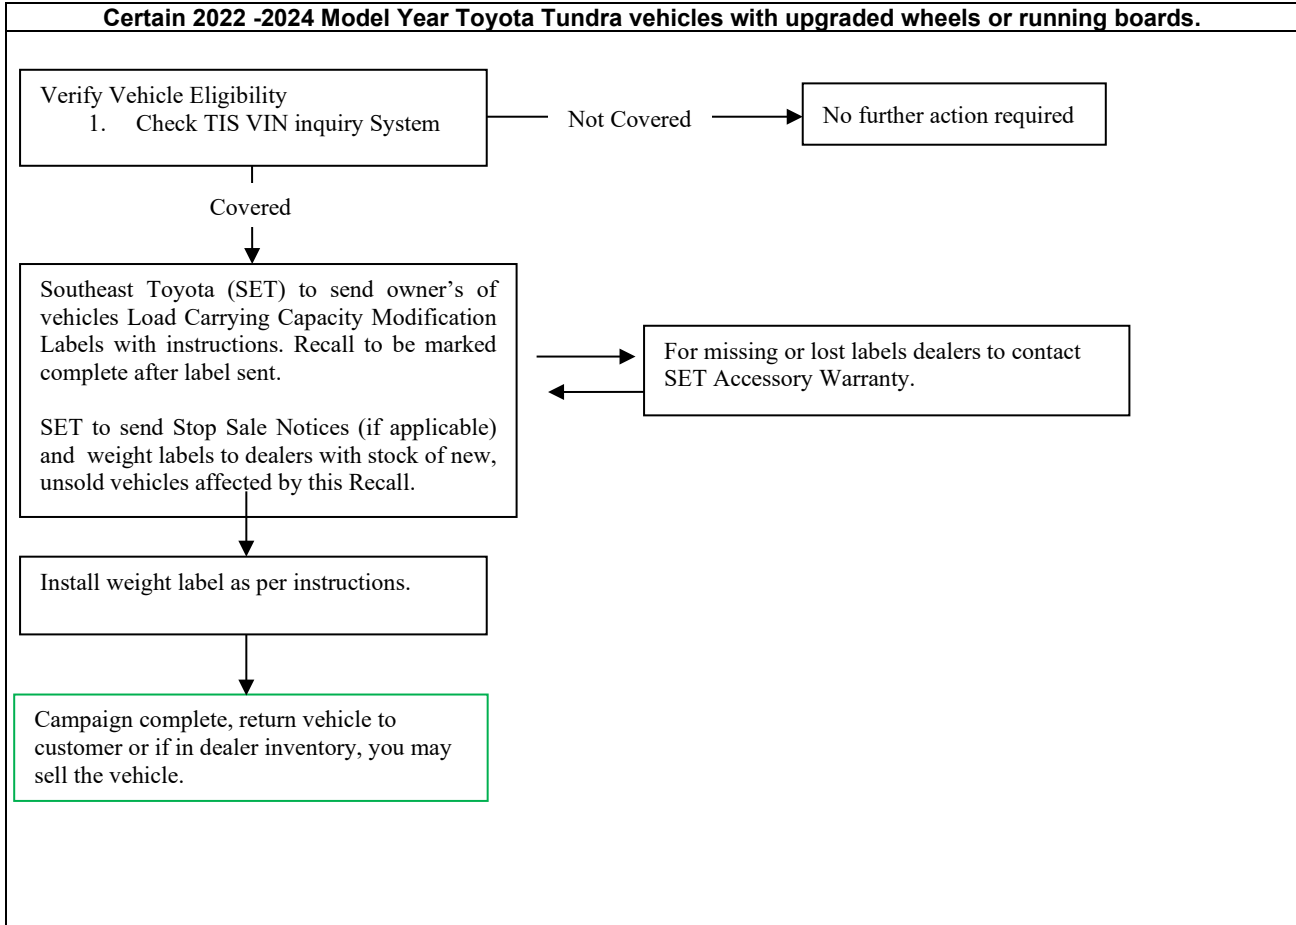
Certain 2022 -2024 Model Year Toyota Tundra vehicles with upgraded wheels or running boards.

Verify Vehicle Eligibility
1. Check TIS VIN inquiry System

Not Covered

No further action required

Covered

Southeast Toyota (SET) to send owner's of vehicles Load Carrying Capacity Modification Labels with instructions. Recall to be marked complete after label sent.

SET to send Stop Sale Notices (if applicable) and weight labels to dealers with stock of new, unsold vehicles affected by this Recall.

For missing or lost labels dealers to contact SET Accessory Warranty.

Install weight label as per instructions.

Campaign complete, return vehicle to customer or if in dealer inventory, you may sell the vehicle.